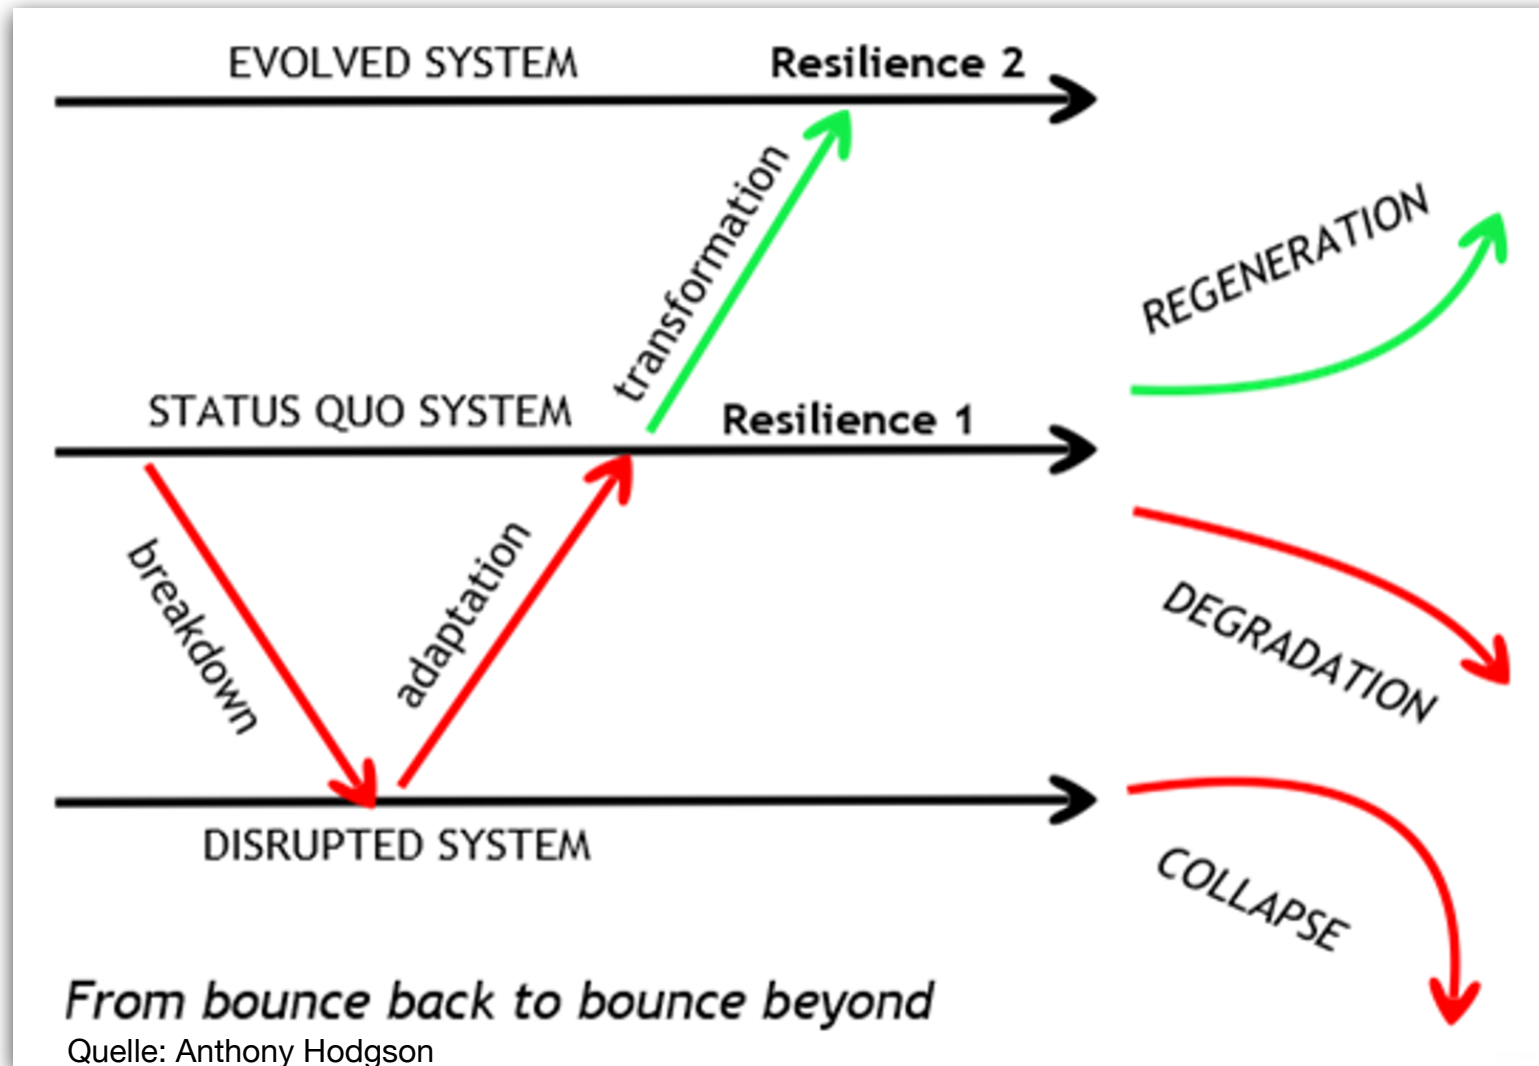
EVOLVED SYSTEM

Resilience 2

transformation

REGENERATION

STATUS QUO SYSTEM

Resilience 1

breakdown

adaptation

DEGRADATION

DISRUPTED SYSTEM

COLLAPSE

From bounce back to bounce beyond

Quelle: Anthony Hodgson